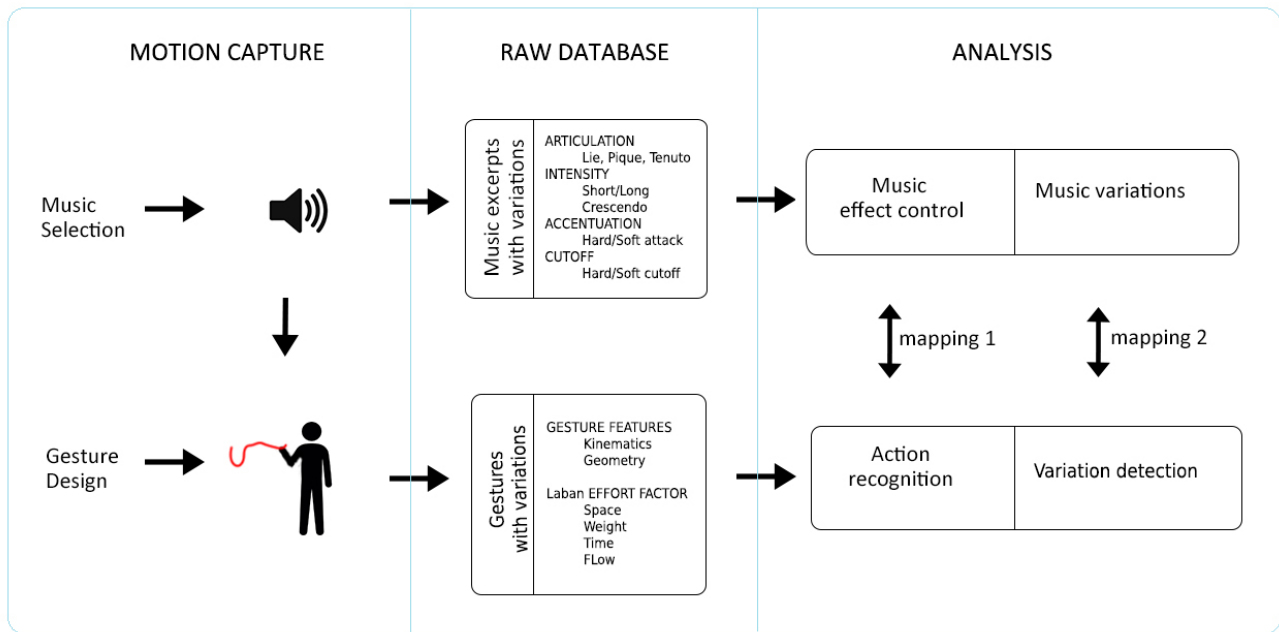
MOTION CAPTURE

Music Selection

Gesture Design

RAW DATABASE

Music excerpts with variations

ARTICULATION
Lie, Pique, Tenuto
INTENSITY
Short/Long
Crescendo
ACCENTUATION
Hard/Soft attack
CUTOFF
Hard/Soft cutoff

Gestures with variations

GESTURE FEATURES
Kinematics
Geometry

Laban EFFORT FACTOR
Space
Weight
Time
FLow

ANALYSIS

Music effect control

Music variations

mapping 1

mapping 2

Action recognition

Variation detection